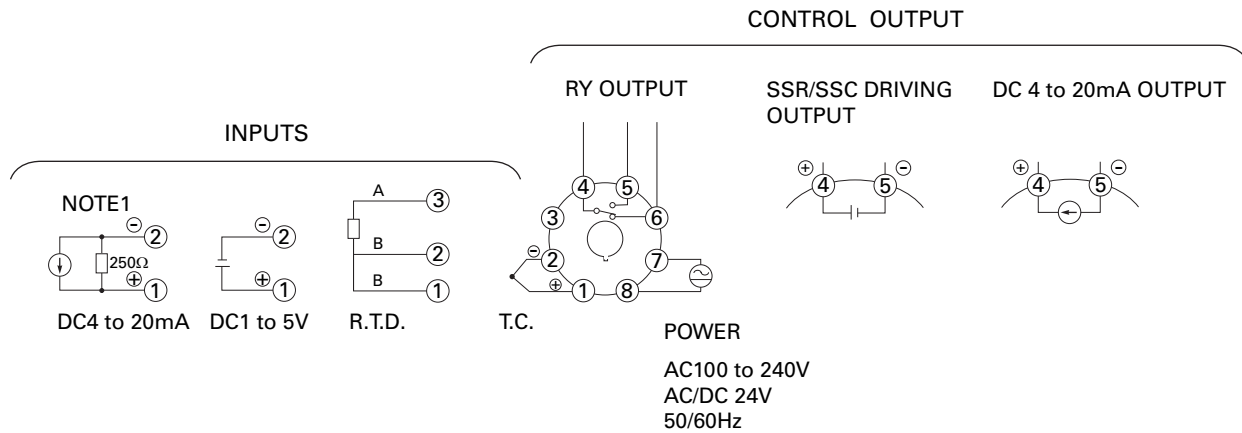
CONTROL OUTPUT

RY OUTPUT

SSR/SSC DRIVING OUTPUT

DC 4 to 20mA OUTPUT

INPUTS

NOTE1

⊖ 2

250Ω

⊕ 1

⊖ 2

⊕ 1

A 3

B 2

B 1

4 5

3 6

⊖ 2 7

⊕ 1 8

⊕ 4 5 ⊖

⊕ 4 5 ⊖

DC4 to 20mA DC1 to 5V R.T.D. T.C.

POWER

AC100 to 240V
AC/DC 24V
50/60Hz